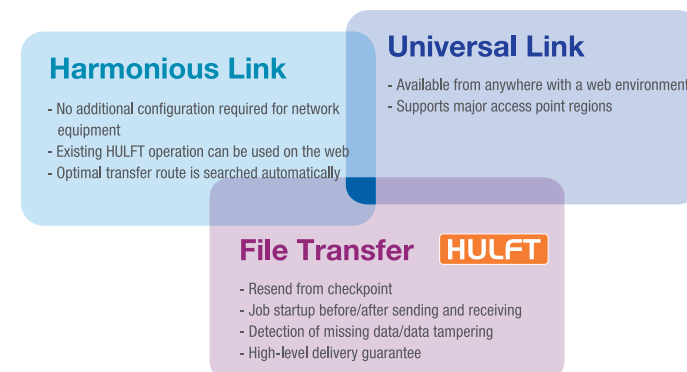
Harmonious Link

- No additional configuration required for network equipment
- Existing HULFT operation can be used on the web
- Optimal transfer route is searched automatically

Universal Link

- Available from anywhere with a web environment
- Supports major access point regions

File Transfer

HULFT

- Resend from checkpoint
- Job startup before/after sending and receiving
- Detection of missing data/data tampering
- High-level delivery guarantee